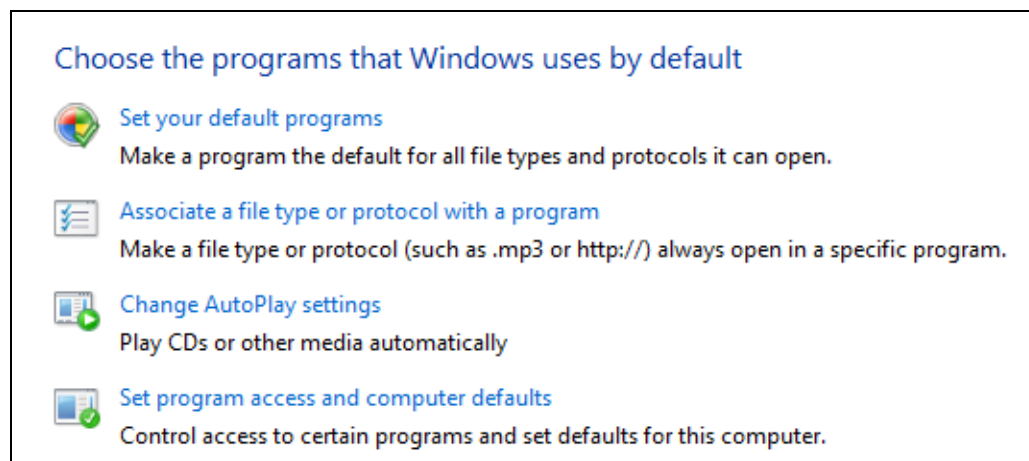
Choose the programs that Windows uses by default

Set your default programs
Make a program the default for all file types and protocols it can open.

Associate a file type or protocol with a program
Make a file type or protocol (such as .mp3 or http://) always open in a specific program.

Change AutoPlay settings
Play CDs or other media automatically

Set program access and computer defaults
Control access to certain programs and set defaults for this computer.